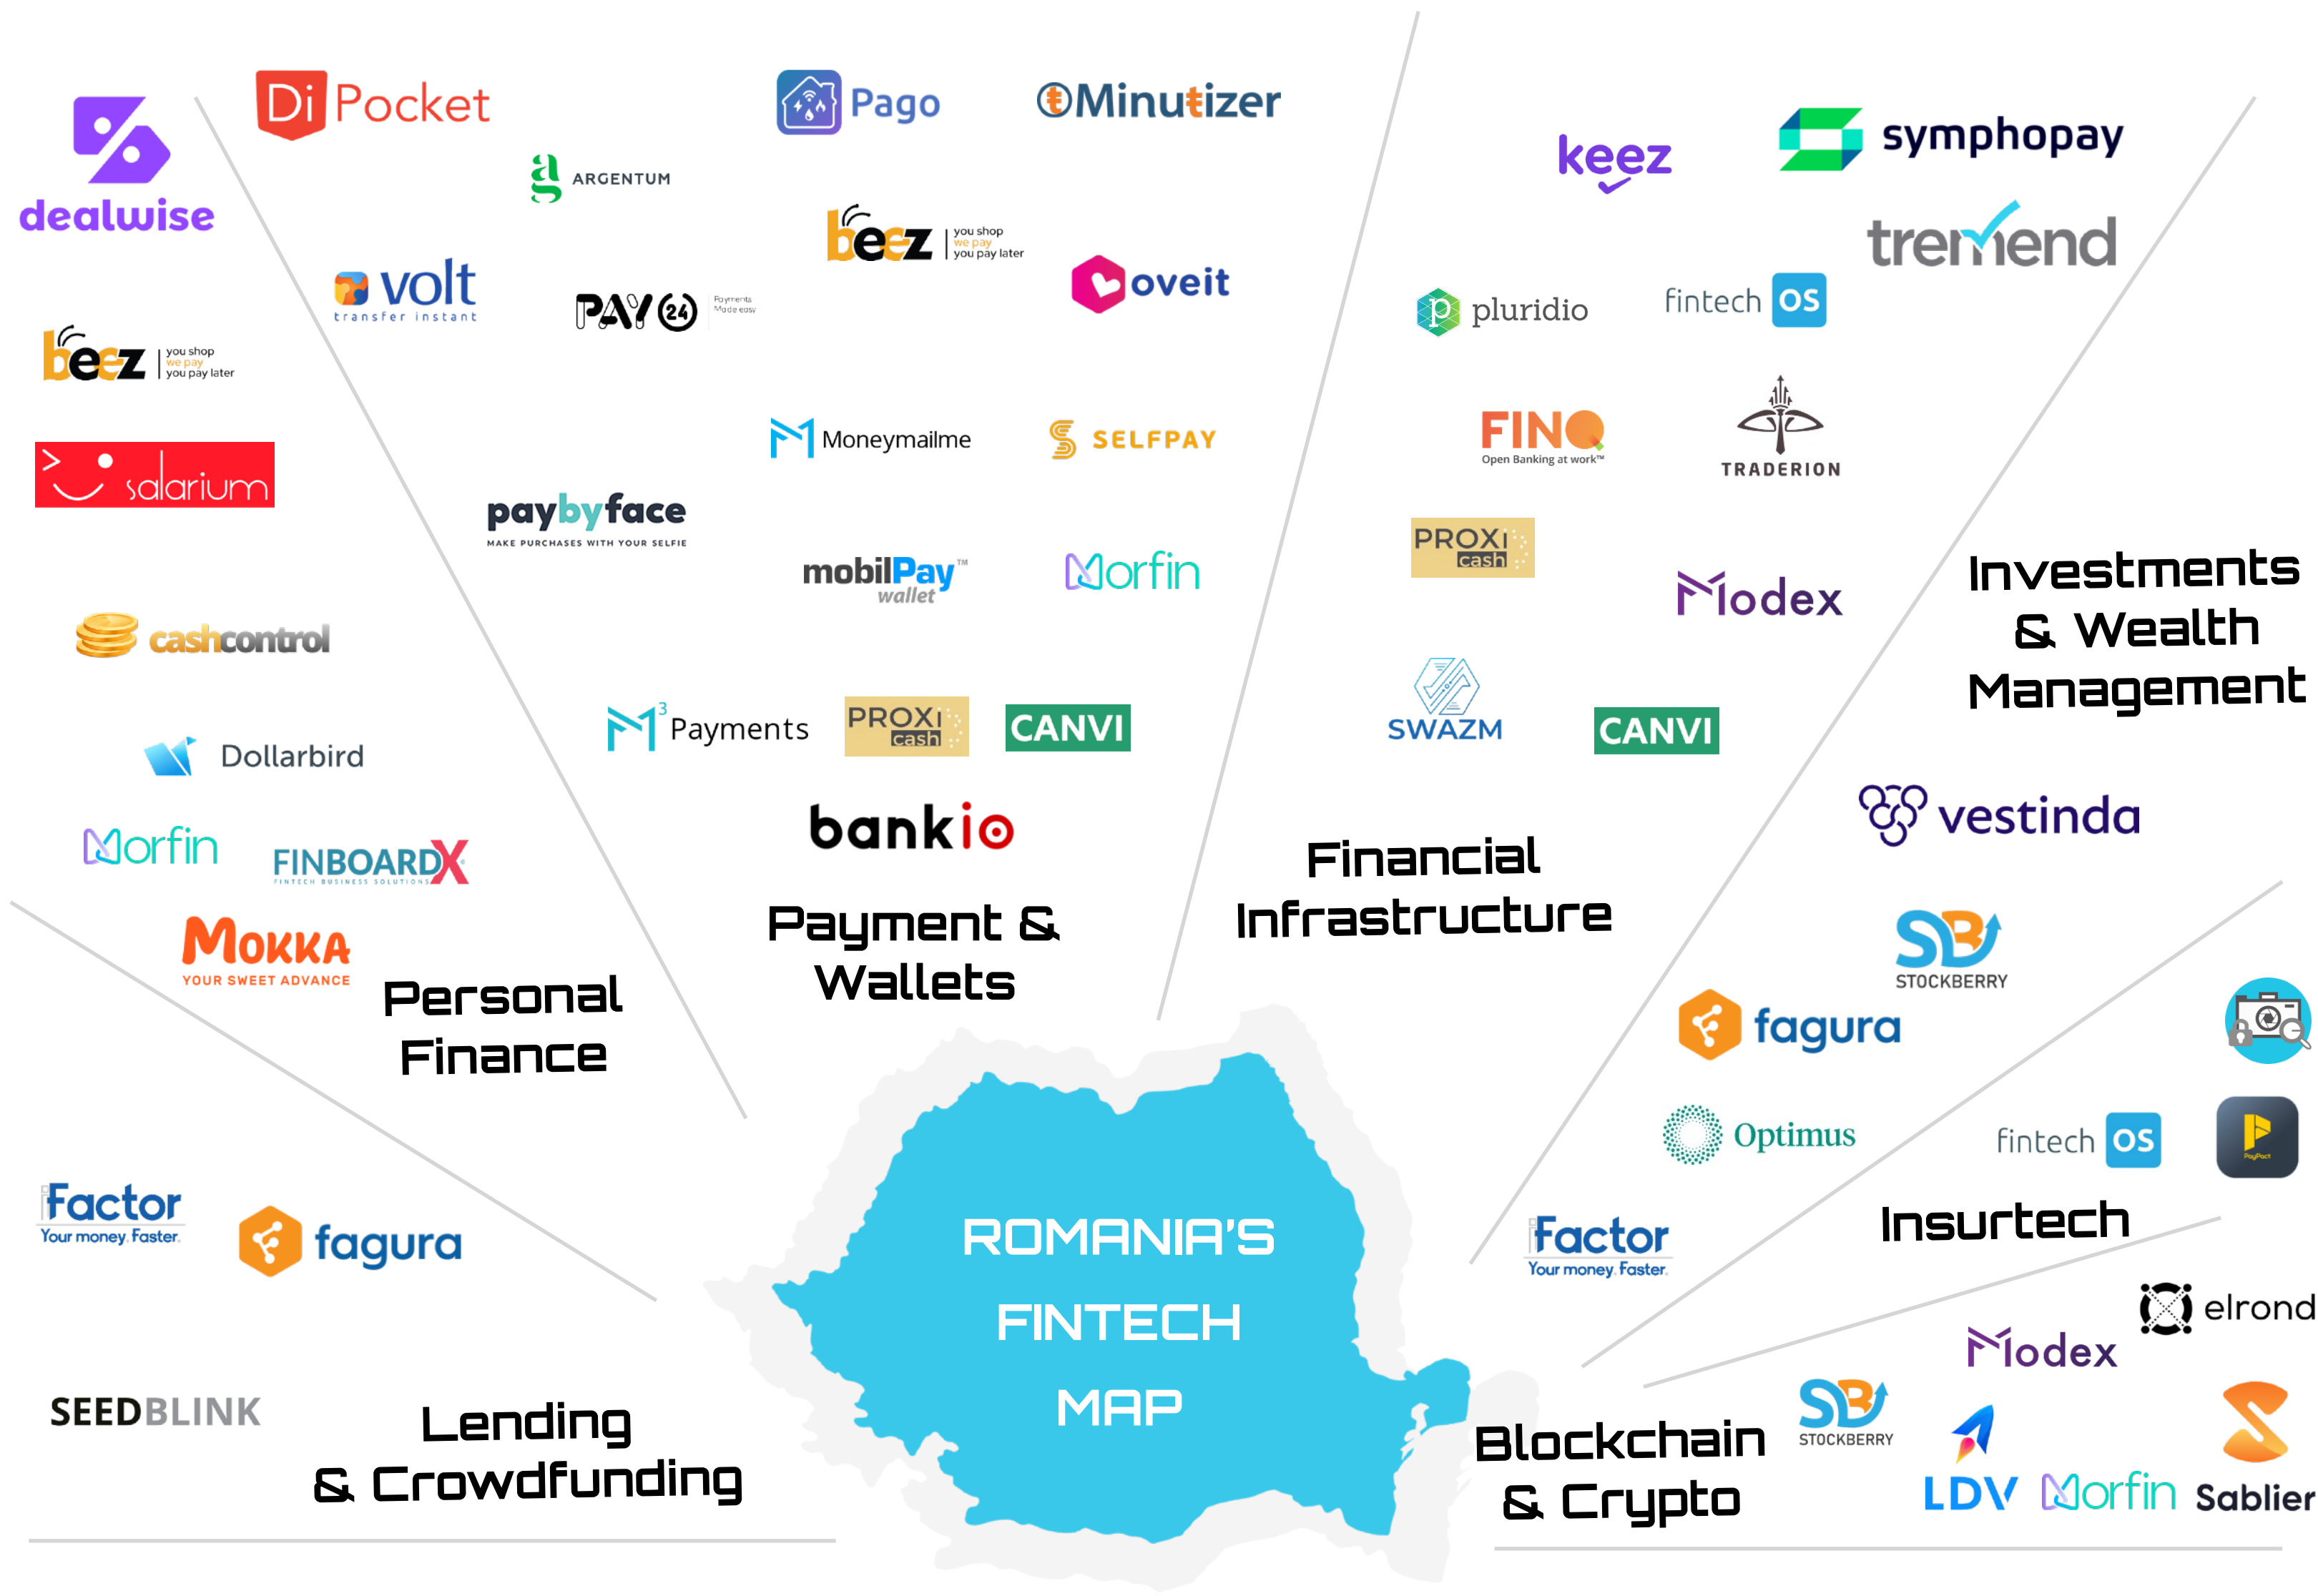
dealwise

DiPocket

ARGENTUM

volt transfer instant

PAY24 Payments Made easy

beez you shop we pay you pay later

salarium

paybyface MAKE PURCHASES WITH YOUR SELFIE

cashcontrol

Dollarbird

Morfin

FINBOARDX FINTECH BUSINESS SOLUTIONS

MOKKA YOUR SWEET ADVANCE

Personal Finance

Pago

Minutizer

beez you shop we pay you pay later

oveit

Moneymailme

SELFPAY

mobilPay™ wallet

Morfin

M3 Payments

PROXI cash

CANVI

bankio

Payment & Wallets

keez

symphopay

tremend

pluridio

fintech OS

FINQ Open Banking at work™

TRADERION

PROXI cash

Modex

SWAZM

CANVI

Financial Infrastructure

Investments & Wealth Management

vestinda

STOCKBERRY

fagura

Optimus

fintech OS

Factor Your money. Faster.

Insurtech

elrond

Modex

STOCKBERRY

LDV

Morfin

Sablier

Blockchain & Crypto

Factor Your money. Faster.

fagura

SEEDBLINK

Lending & Crowdfunding

ROMANIA'S FINTECH MAP